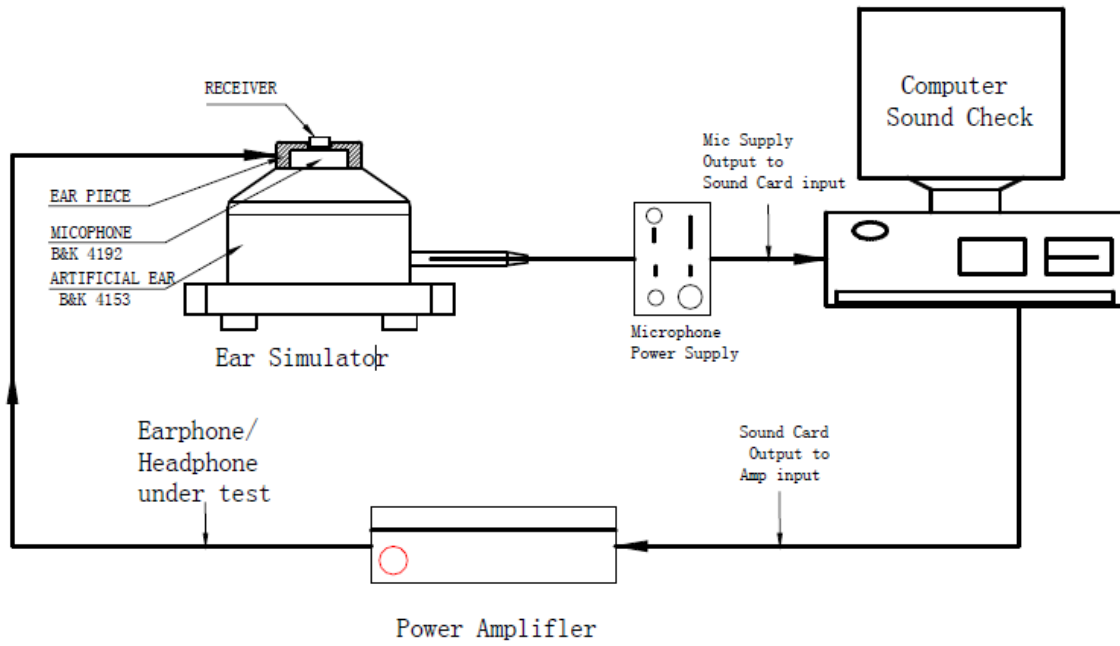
RECEIVER

EAR PIECE

MICOPHONE
B&K 4192

ARTIFICIAL EAR
B&K 4153

Ear Simulator

Microphone
Power Supply

Mic Supply
Output to
Sound Card input

Computer
Sound Check

Earphone/
Headphone
under test

Sound Card
Output to
Amp input

Power Amplifler